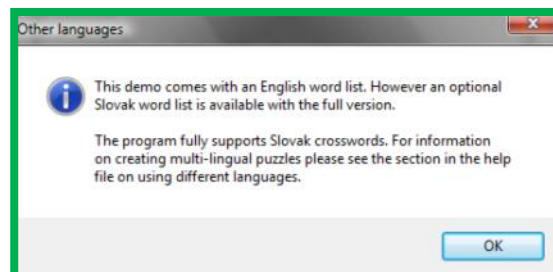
Other languages

This demo comes with an English word list. However an optional Slovak word list is available with the full version.

The program fully supports Slovak crosswords. For information on creating multi-lingual puzzles please see the section in the help file on using different languages.

OK